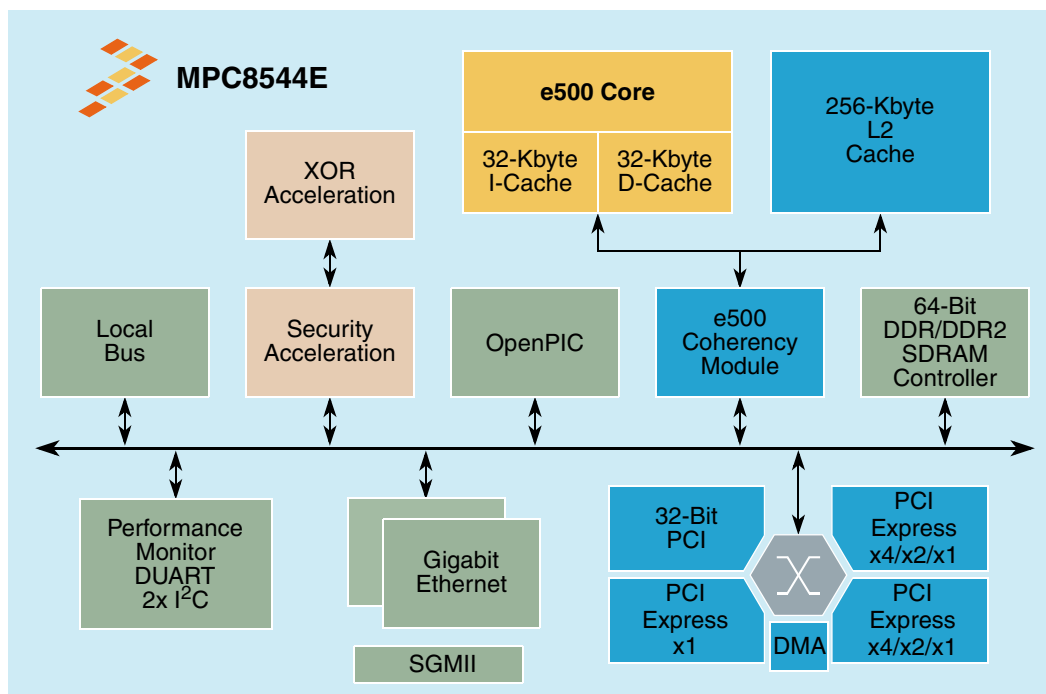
MPC8544E

e500 Core

32-Kbyte I-Cache

32-Kbyte D-Cache

256-Kbyte L2 Cache

XOR Acceleration

Local Bus

Security Acceleration

OpenPIC

e500 Coherency Module

64-Bit DDR/DDR2 SDRAM Controller

Performance Monitor DUART 2x $I^2C$

Gigabit Ethernet

SGMII

32-Bit PCI

PCI Express x4/x2/x1

PCI Express x1

DMA

PCI Express x4/x2/x1